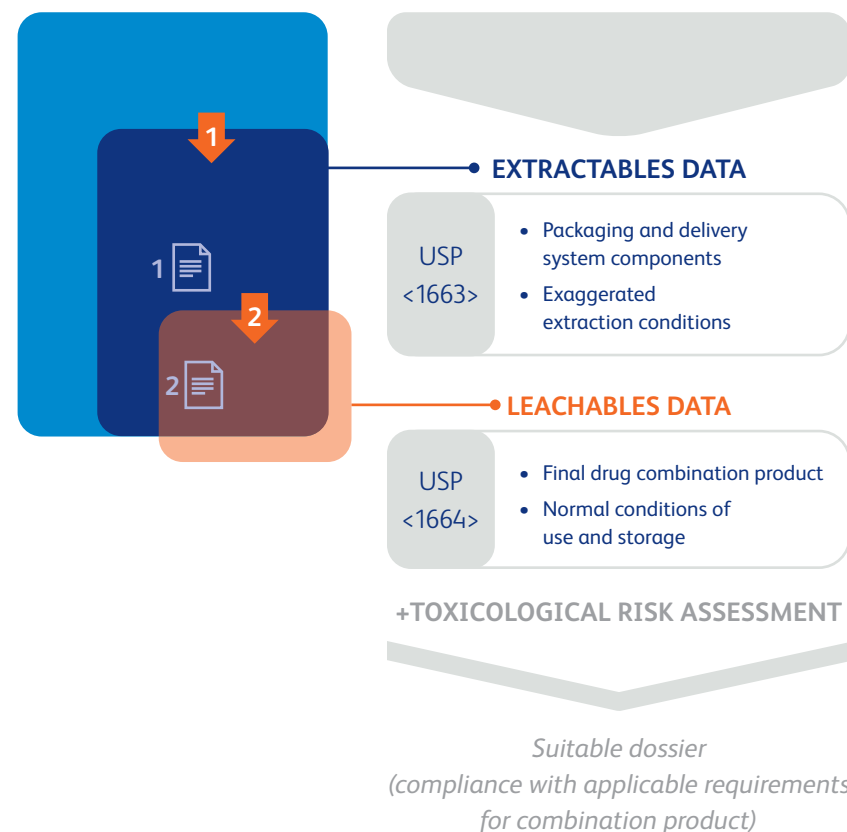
1

1

2

2

EXTRACTABLES DATA

USP <1663>

• Packaging and delivery system components
• Exaggerated extraction conditions

LEACHABLES DATA

USP <1664>

• Final drug combination product
• Normal conditions of use and storage

+TOXICOLOGICAL RISK ASSESSMENT

Suitable dossier
(compliance with applicable requirements
for combination product)